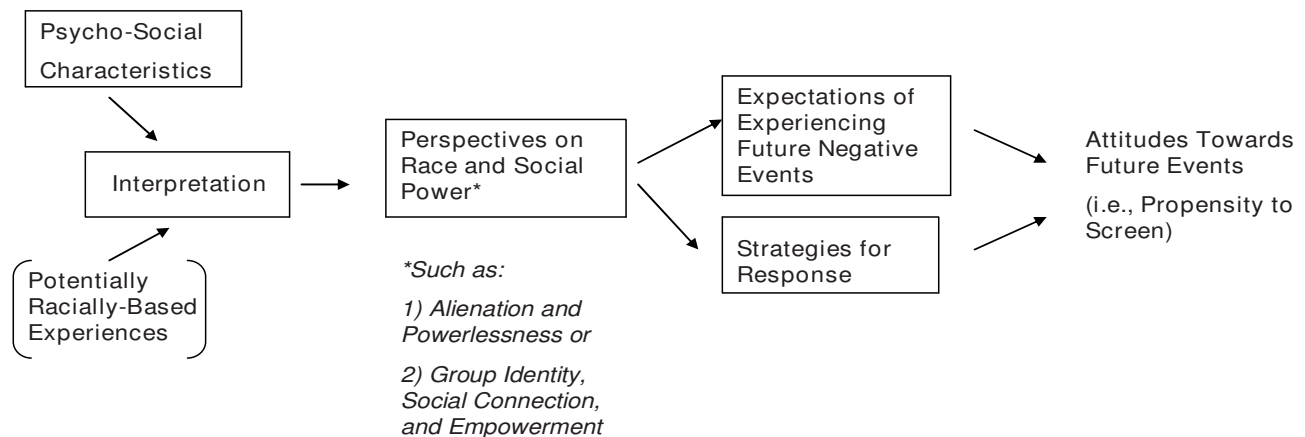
Psycho-Social Characteristics

Interpretation

Potentially Racially-Based Experiences

Perspectives on Race and Social Power*

*Such as:

1) Alienation and Powerlessness or

2) Group Identity, Social Connection, and Empowerment

Expectations of Experiencing Future Negative Events

Strategies for Response

Attitudes Towards Future Events

(i.e., Propensity to Screen)